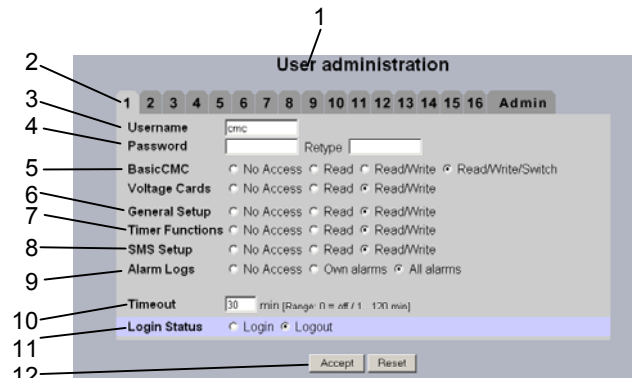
1

2

3

4

5

6

7

8

9

10

11

12

User administration

1 2 3 4 5 6 7 8 9 10 11 12 13 14 15 16 Admin

Username cmc

Password Retype

BasicCMC ○ No Access ○ Read ○ Read/Write ● Read/Write/Switch

Voltage Cards ○ No Access ○ Read ● Read/Write

General Setup ○ No Access ○ Read ● Read/Write

Timer Functions ○ No Access ○ Read ● Read/Write

SMS Setup ○ No Access ○ Read ● Read/Write

Alarm Logs ○ No Access ○ Own alarms ● All alarms

Timeout 30 min [Range: 0 = off / 1 .. 120 min]

Login Status ○ Login ● Logout

Accept Reset